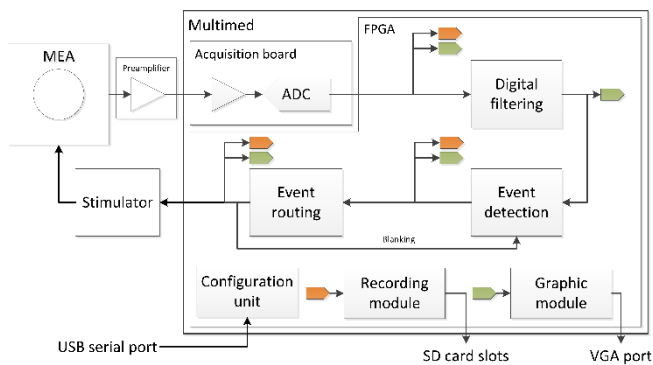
MEA

Preamplifier

Multimed

Acquisition board

ADC

FPGA

Digital filtering

Stimulator

Event routing

Event detection

Blanking

Configuration unit

Recording module

Graphic module

USB serial port

SD card slots

VGA port